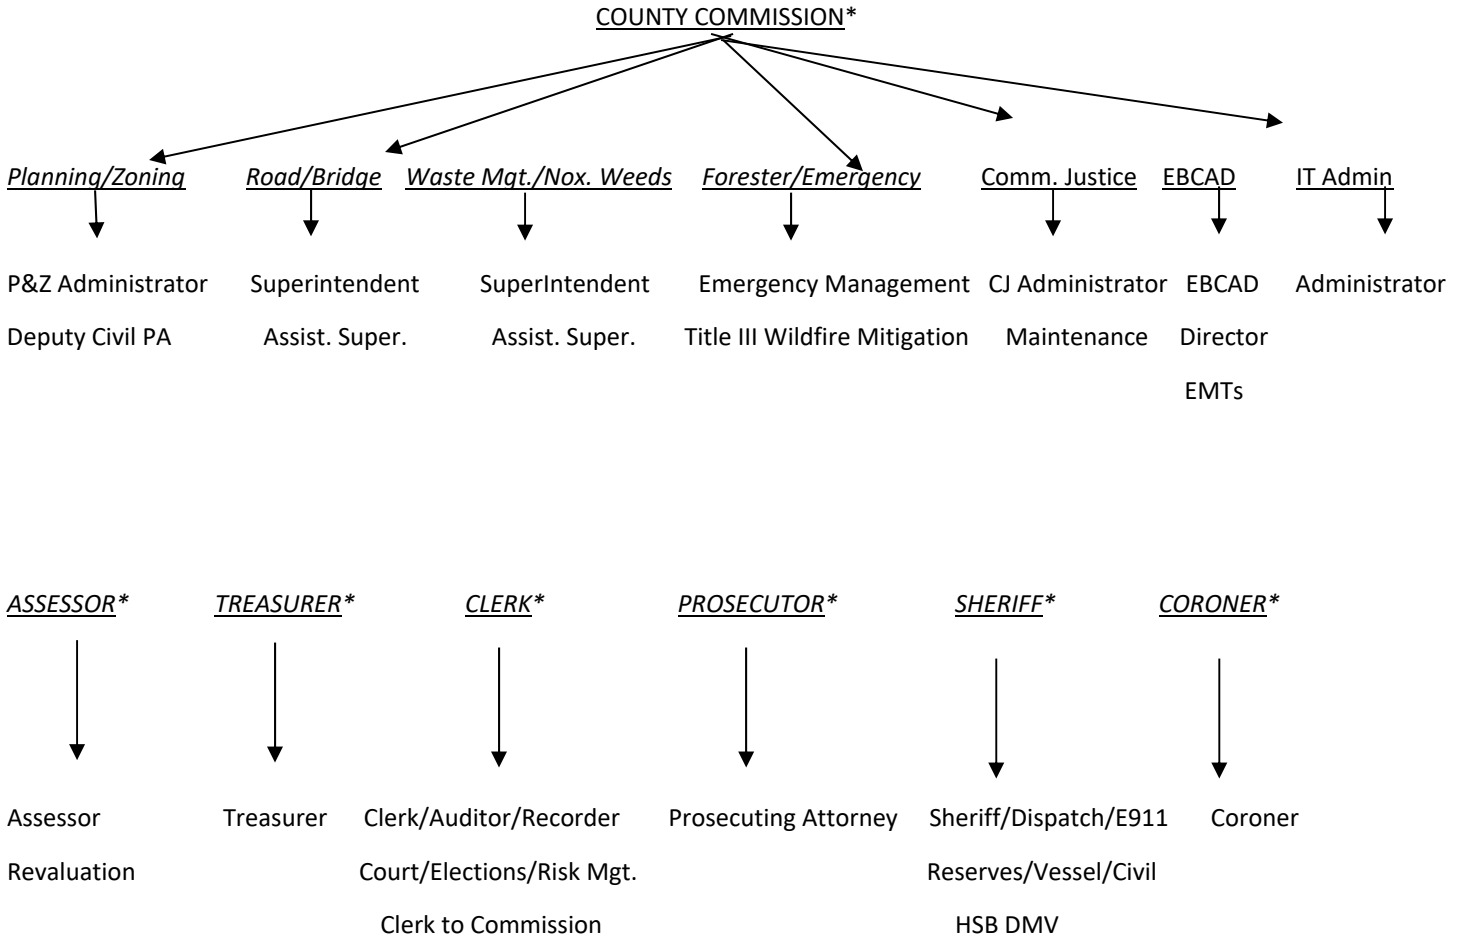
COUNTY COMMISSION*

Planning/Zoning

P&Z Administrator

Deputy Civil PA

Road/Bridge

Superintendent

Assist. Super.

Waste Mgt./Nox. Weeds

SuperIntendent

Assist. Super.

Forester/Emergency

Emergency Management

Title III Wildfire Mitigation

Comm. Justice

CJ Administrator

Maintenance

EBCAD

EBCAD

Director

EMTs

IT Admin

Administrator

ASSESSOR*

Assessor

Revaluation

TREASURER*

Treasurer

CLERK*

Clerk/Auditor/Recorder

Court/Elections/Risk Mgt.

Clerk to Commission

PROSECUTOR*

Prosecuting Attorney

SHERIFF*

Sheriff/Dispatch/E911

Reserves/Vessel/Civil

HSB DMV

CORONER*

Coroner